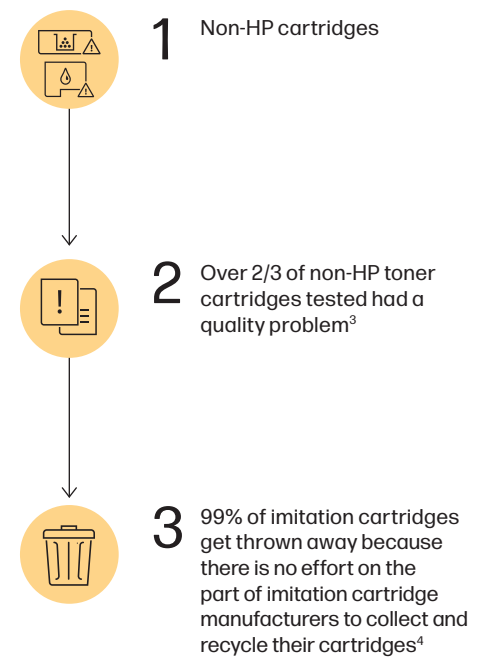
1 Non-HP cartridges

2 Over 2/3 of non-HP toner cartridges tested had a quality problem$^3$

3 99% of imitation cartridges get thrown away because there is no effort on the part of imitation cartridge manufacturers to collect and recycle their cartridges$^4$